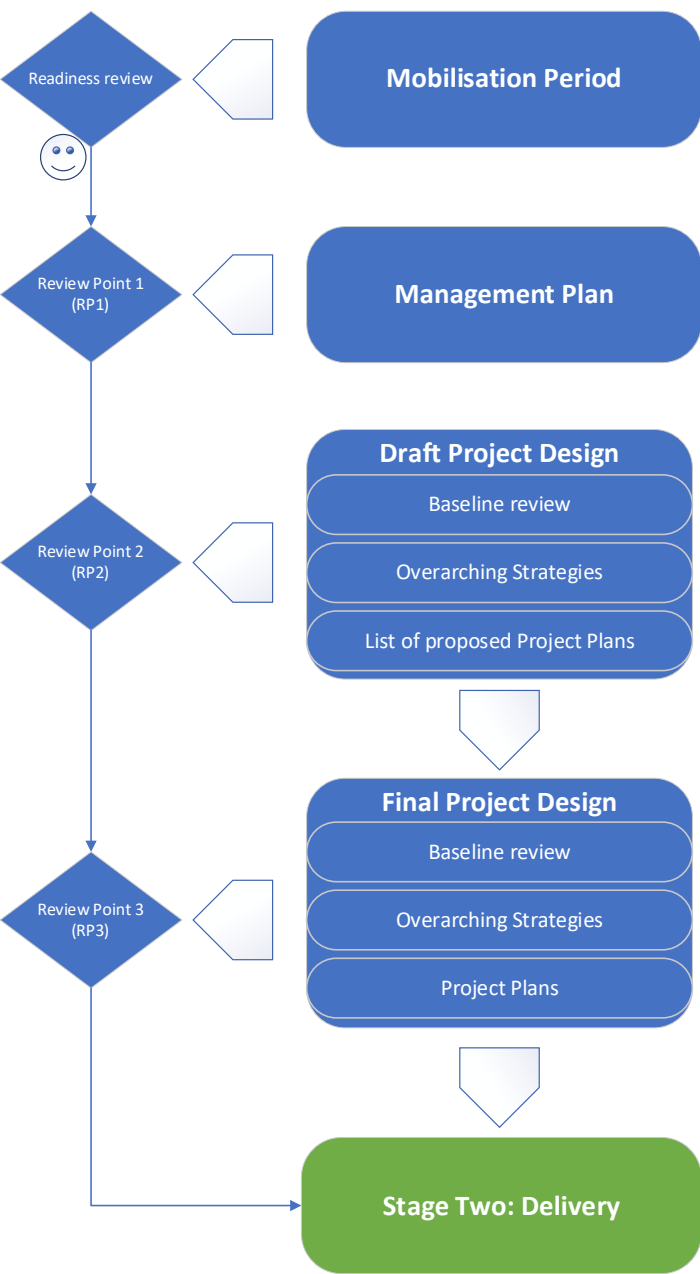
Readiness review

Mobilisation Period

Review Point 1
(RP1)

Management Plan

Review Point 2
(RP2)

Draft Project Design

Baseline review

Overarching Strategies

List of proposed Project Plans

Review Point 3
(RP3)

Final Project Design

Baseline review

Overarching Strategies

Project Plans

Stage Two: Delivery